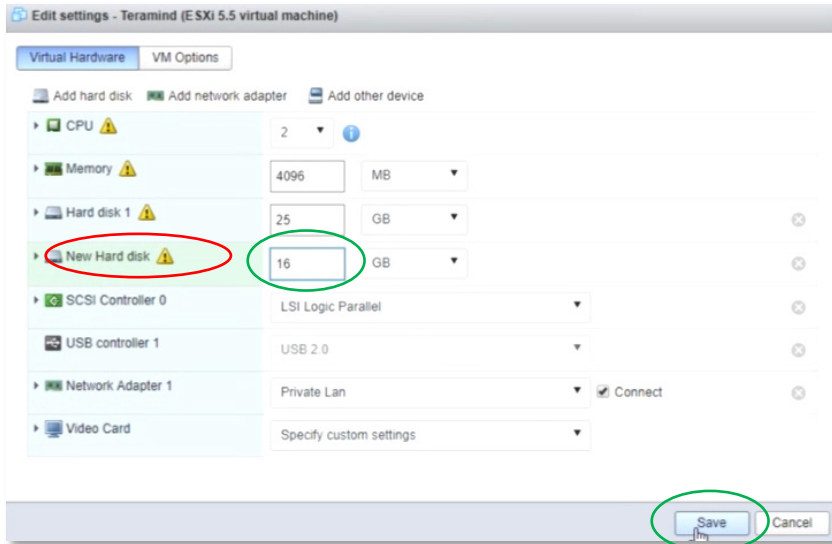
Edit settings - Teramind (ESXi 5.5 virtual machine)

Virtual Hardware | VM Options

Add hard disk | Add network adapter | Add other device

| | | |
|---|---|---|
| CPU | 2 | |
| Memory | 4096 | MB |
| Hard disk 1 | 25 | GB |
| New Hard disk | 16 | GB |
| SCSI Controller 0 | LSI Logic Parallel | |
| USB controller 1 | USB 2.0 | |
| Network Adapter 1 | Private Lan | Connect |
| Video Card | Specify custom settings | |

Save | Cancel